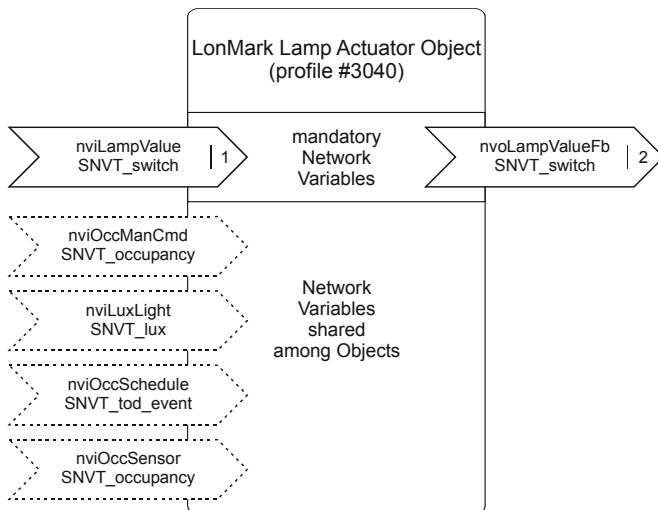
LonMark Lamp Actuator Object
(profile #3040)

nviLampValue
SNVT_switch
1

mandatory
Network
Variables

nvoLampValueFb
SNVT_switch
2

nviOccManCmd
SNVT_occupancy

nviLuxLight
SNVT_lux

nviOccSchedule
SNVT_tod_event

nviOccSensor
SNVT_occupancy

Network
Variables
shared
among Objects